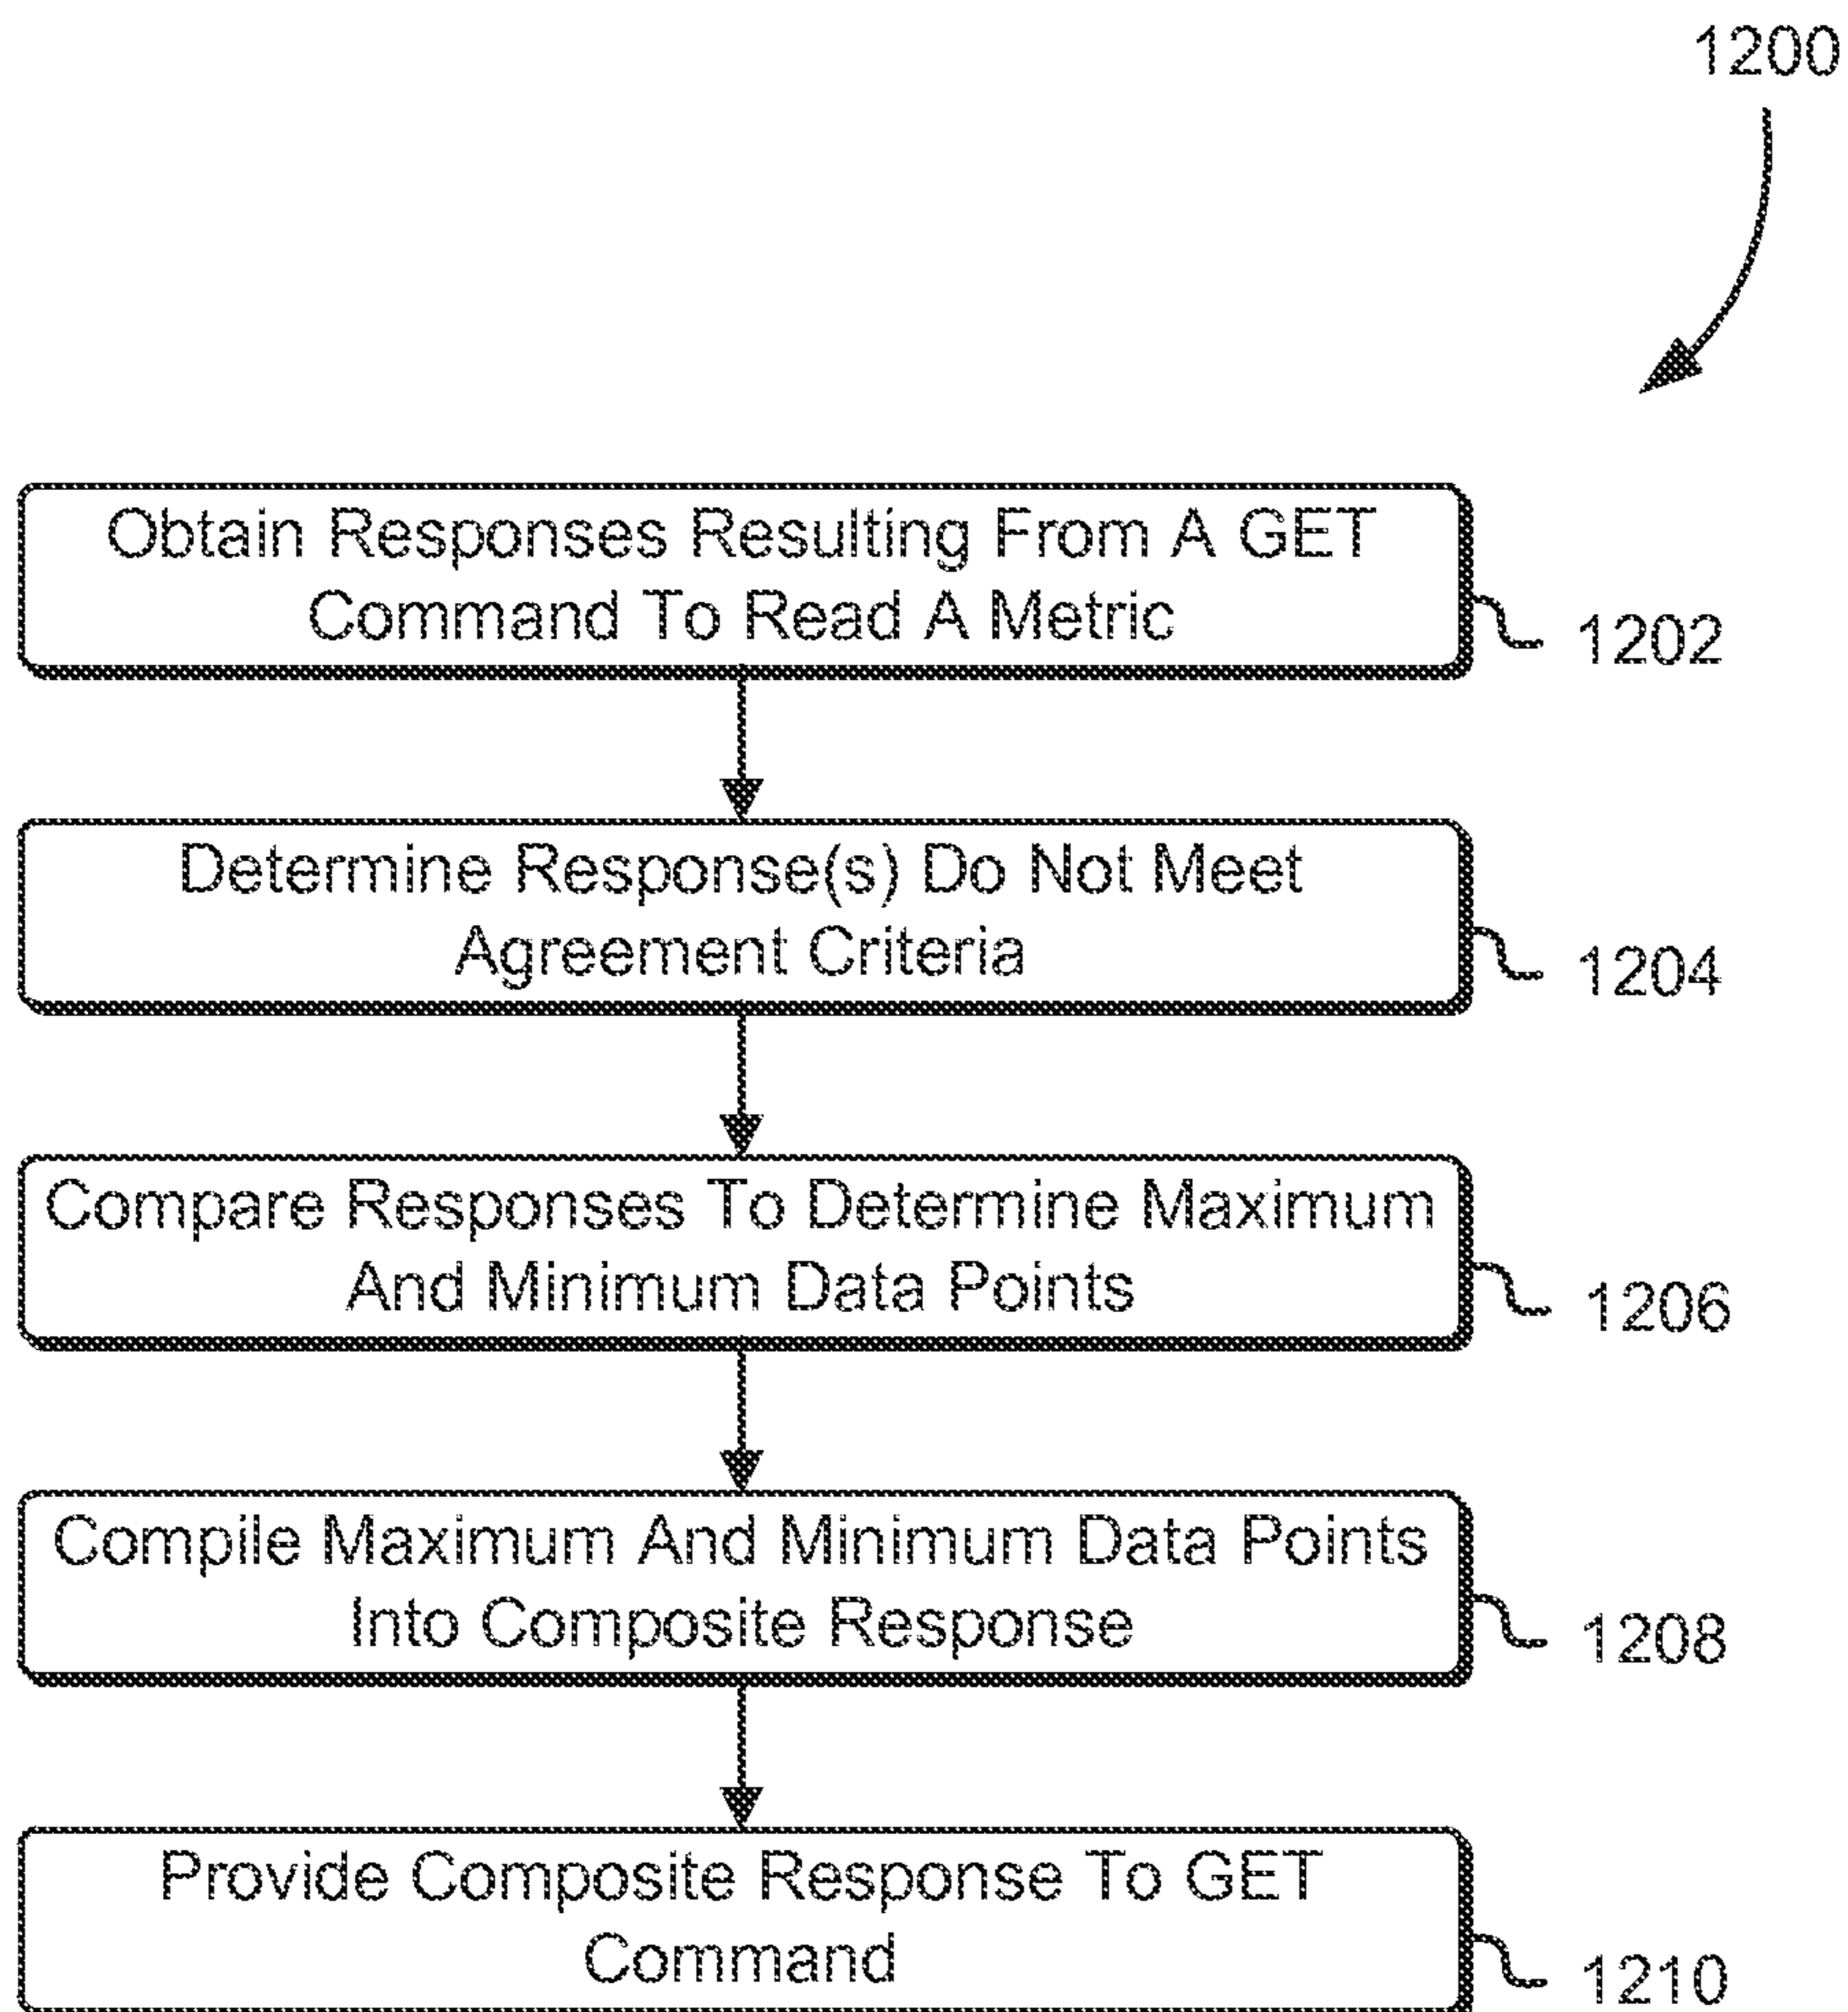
1200

Obtain Responses Resulting From A GET Command To Read A Metric

1202

Determine Response(s) Do Not Meet Agreement Criteria

1204

Compare Responses To Determine Maximum And Minimum Data Points

1206

Compile Maximum And Minimum Data Points Into Composite Response

1208

Provide Composite Response To GET Command

1210